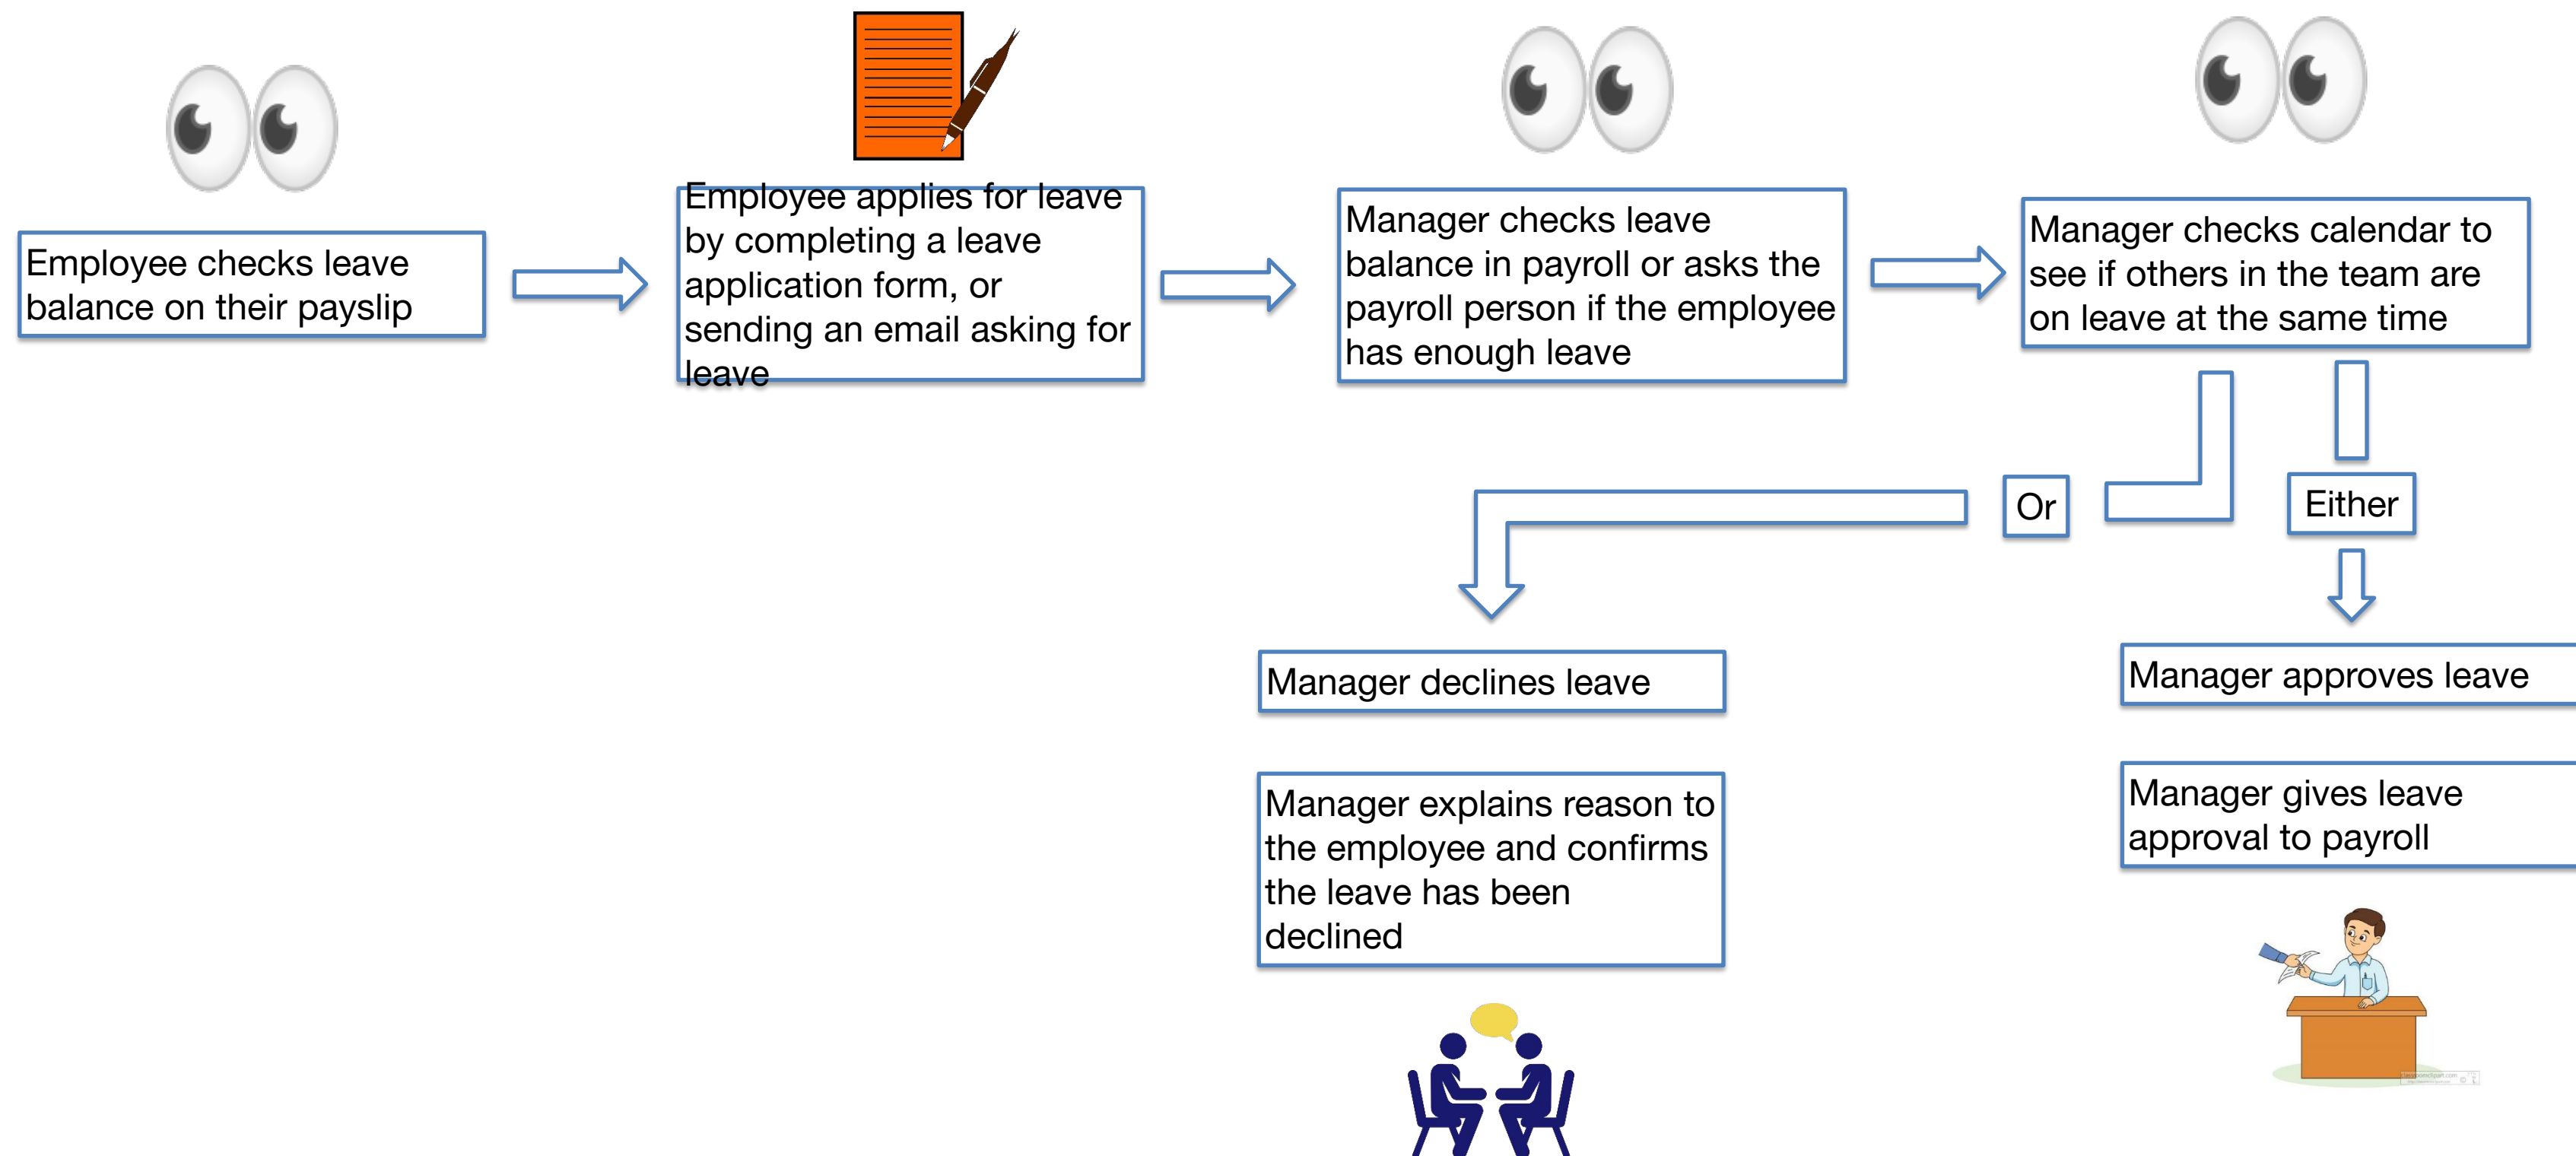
Employee checks leave balance on their payslip

Employee applies for leave by completing a leave application form, or sending an email asking for leave

Manager checks leave balance in payroll or asks the payroll person if the employee has enough leave

Manager checks calendar to see if others in the team are on leave at the same time

Or

Either

Manager declines leave

Manager approves leave

Manager explains reason to the employee and confirms the leave has been declined

Manager gives leave approval to payroll